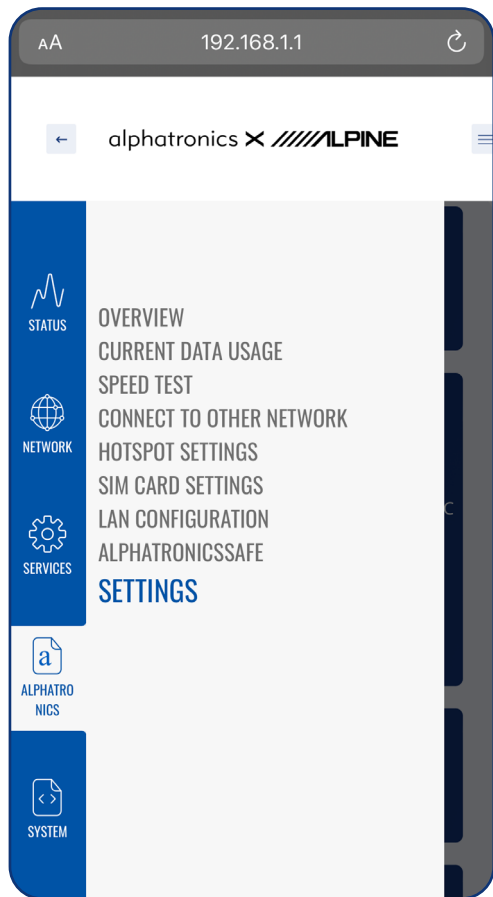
AA 192.168.1.1

←

alphatronics × ////ALPINE

STATUS

NETWORK

SERVICES

ALPHATRONICS

SYSTEM

OVERVIEW
CURRENT DATA USAGE
SPEED TEST
CONNECT TO OTHER NETWORK
HOTSPOT SETTINGS
SIM CARD SETTINGS
LAN CONFIGURATION
ALPHATRONICSSAFE
SETTINGS